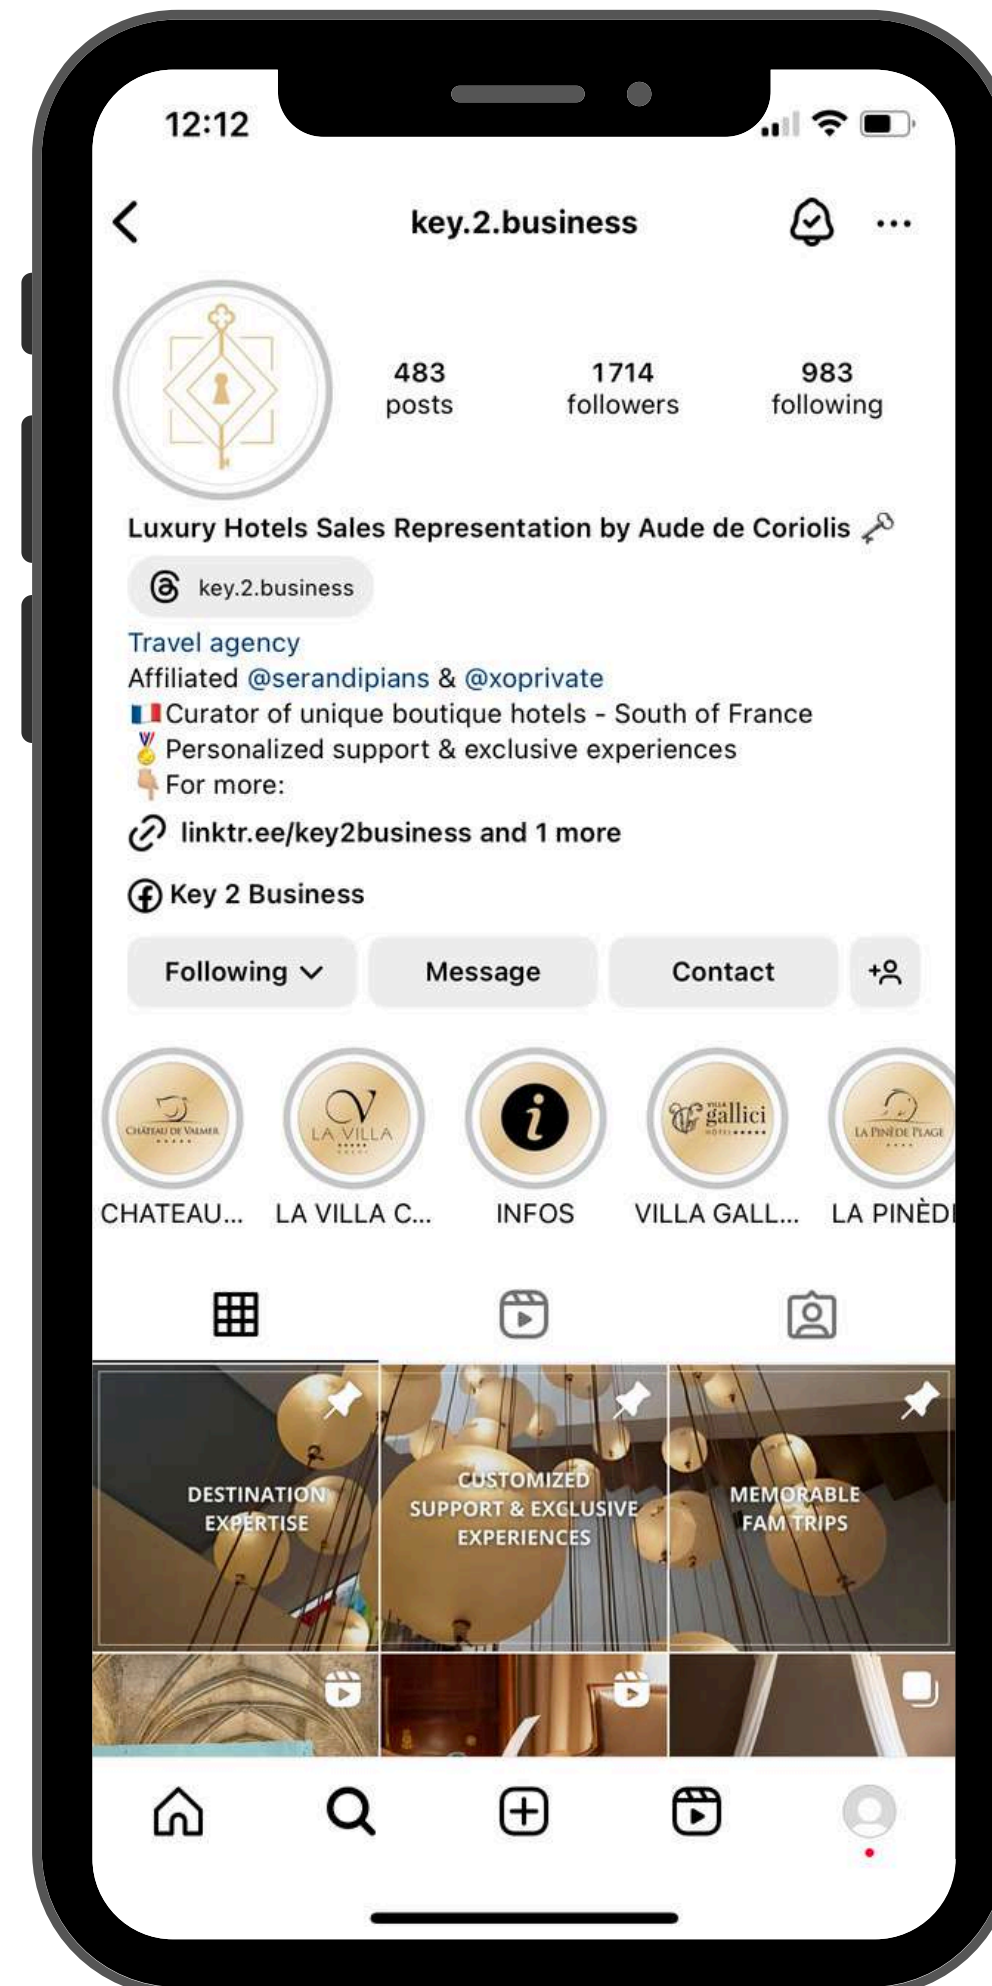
12:12

key.2.business

483
posts

1714
followers

983
following

Luxury Hotels Sales Representation by Aude de Coriolis 🗝

key.2.business

Travel agency
Affiliated @serandipians & @xoprivate
🇫🇷Curator of unique boutique hotels - South of France
🥇Personalized support & exclusive experiences
👇For more:

linktr.ee/key2business and 1 more

Key 2 Business

Following | Message | Contact

CHATEAU DE VALMER
CHATEAU...

LA VILLA
LA VILLA C...

INFOS

VILLA gallici HÔTEL
VILLA GALL...

LA PINÈDE PLAGE
LA PINÈDI

DESTINATION EXPERTISE

CUSTOMIZED SUPPORT & EXCLUSIVE EXPERIENCES

MEMORABLE FAM TRIPS